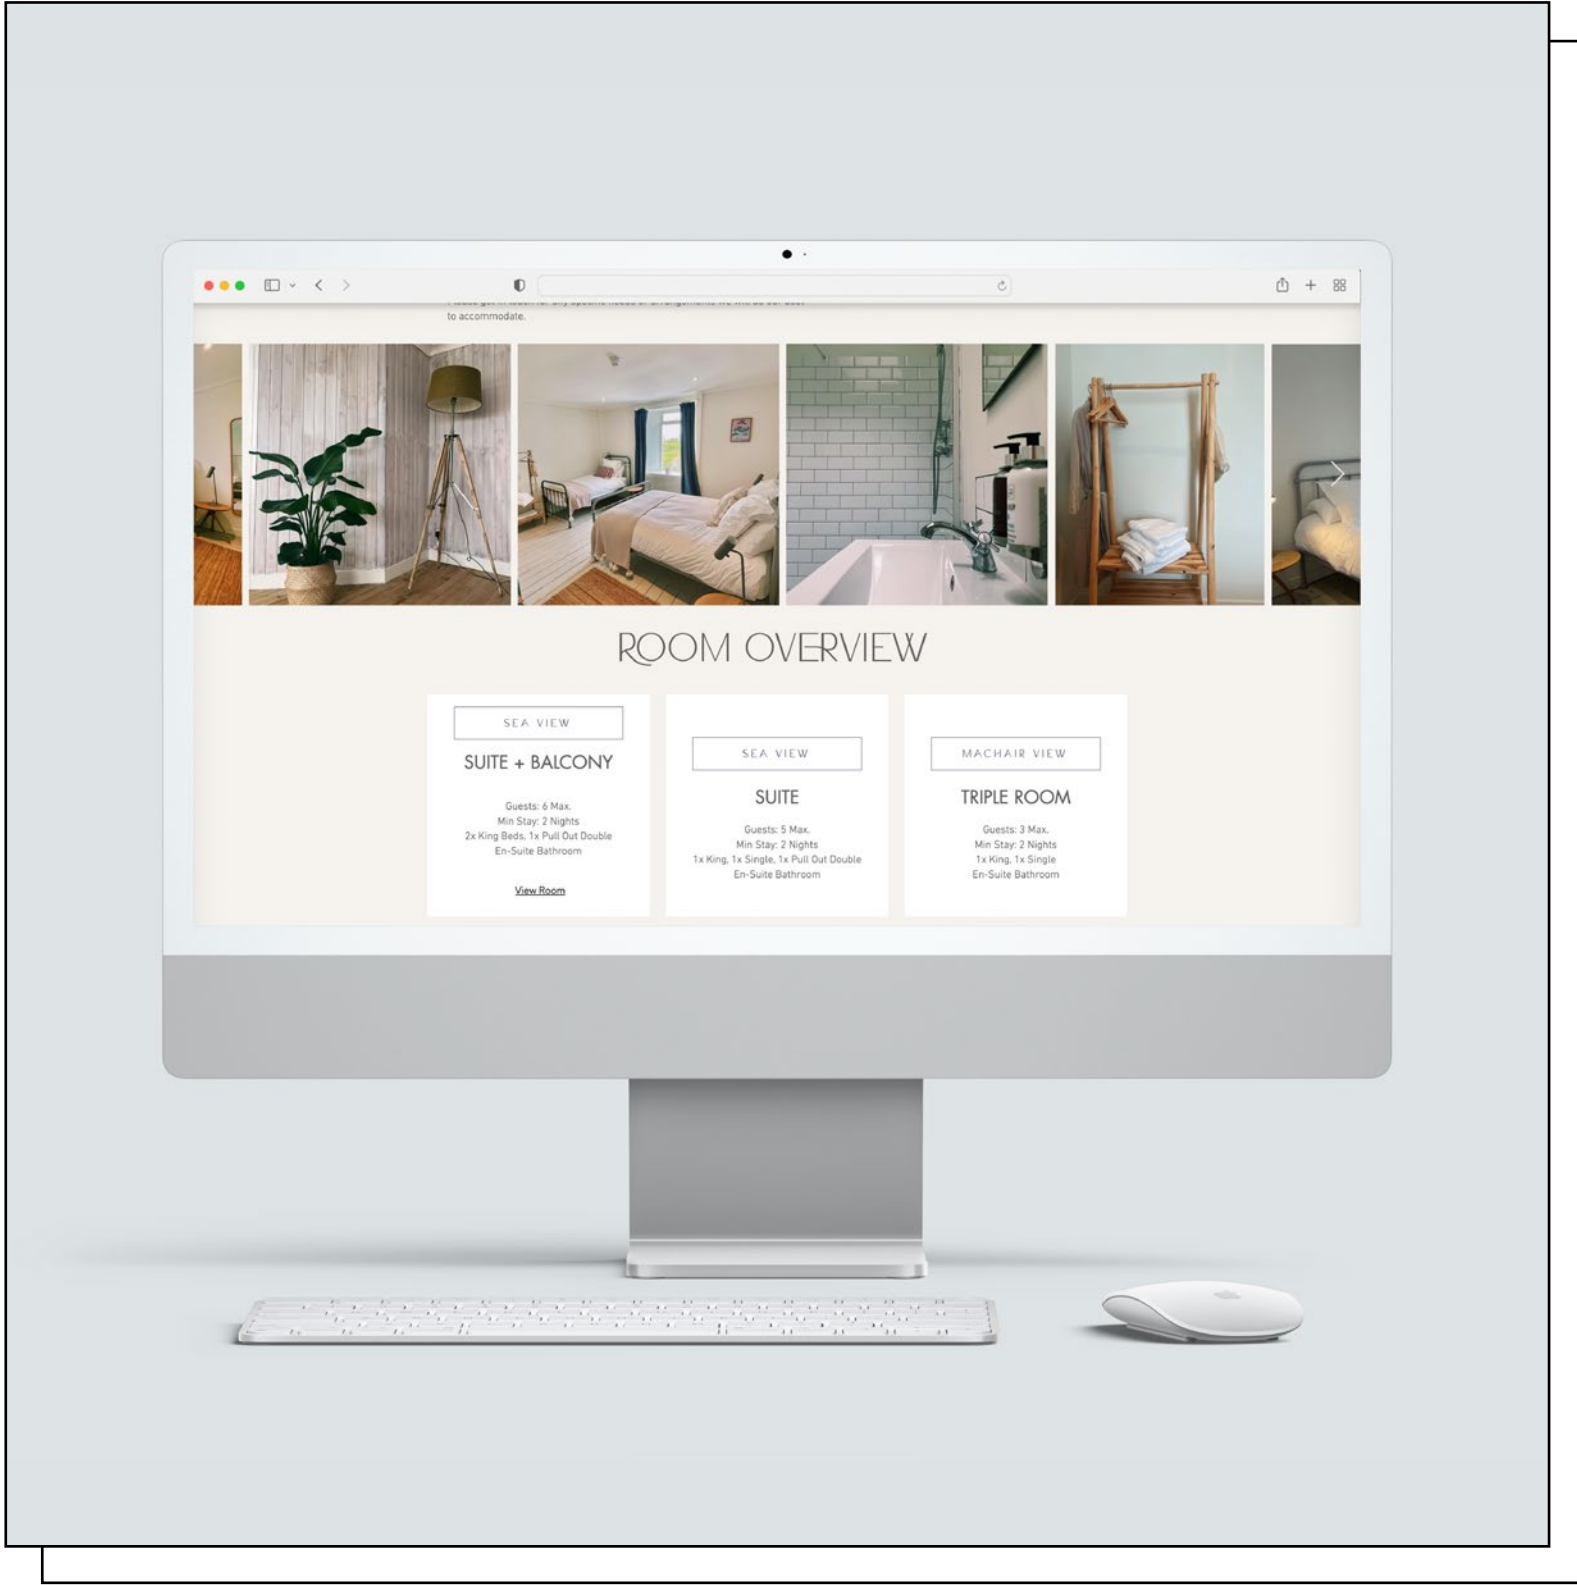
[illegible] to accommodate.

ROOM OVERVIEW

SEA VIEW

SUITE + BALCONY

Guests: 6 Max.
Min Stay: 2 Nights
2x King Beds, 1x Pull Out Double
En-Suite Bathroom

View Room

SEA VIEW

SUITE

Guests: 5 Max.
Min Stay: 2 Nights
1x King, 1x Single, 1x Pull Out Double
En-Suite Bathroom

MACHAIR VIEW

TRIPLE ROOM

Guests: 3 Max.
Min Stay: 2 Nights
1x King, 1x Single
En-Suite Bathroom